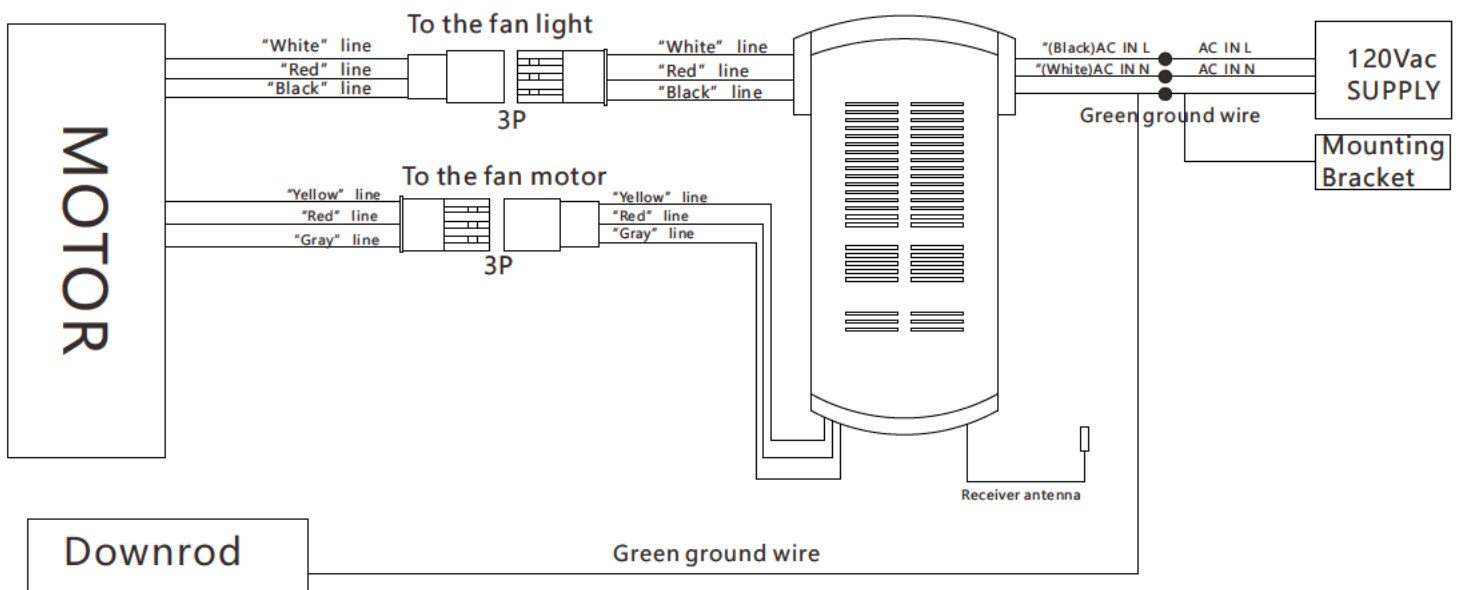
MOTOR

To the fan light

"White" line
"Red" line
"Black" line

3P

"White" line
"Red" line
"Black" line

"(Black)AC IN L
"(White)AC IN N

AC IN L
AC IN N

120Vac SUPPLY

Green ground wire

Mounting Bracket

To the fan motor

"Yellow" line
"Red" line
"Gray" line

3P

"Yellow" line
"Red" line
"Gray" line

Receiver antenna

Downrod

Green ground wire